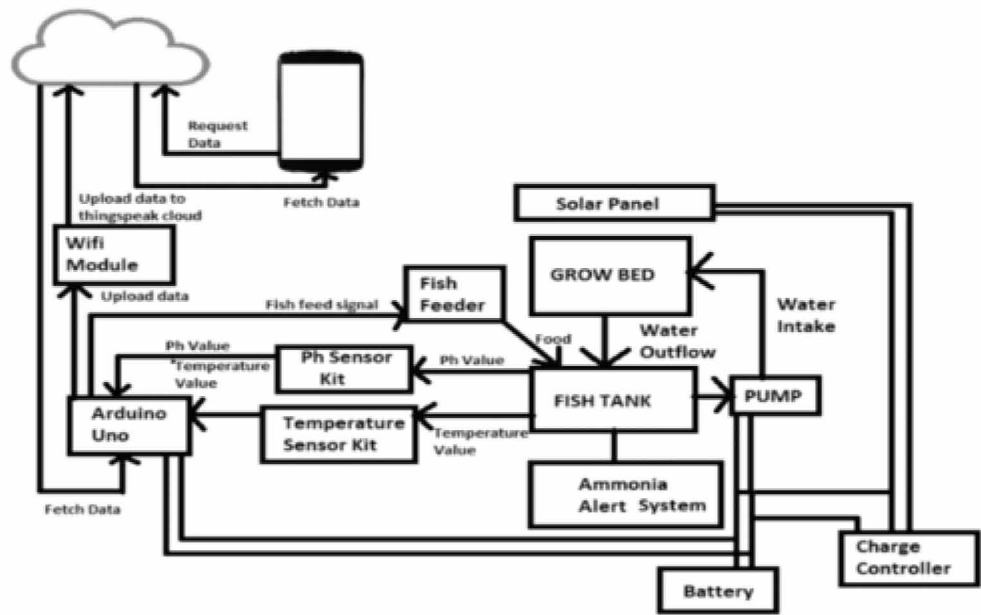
Request Data

Fetch Data

Upload data to thingspeak cloud

Wifi Module

Upload data

Fish feed signal

Fish Feeder

Solar Panel

GROW BED

Water Intake

Water Outflow

Food

Ph Value

Ph Value

Temperature Value

Ph Sensor Kit

Arduino Uno

Temperature Sensor Kit

Temperature Value

FISH TANK

PUMP

Ammonia Alert System

Fetch Data

Charge Controller

Battery